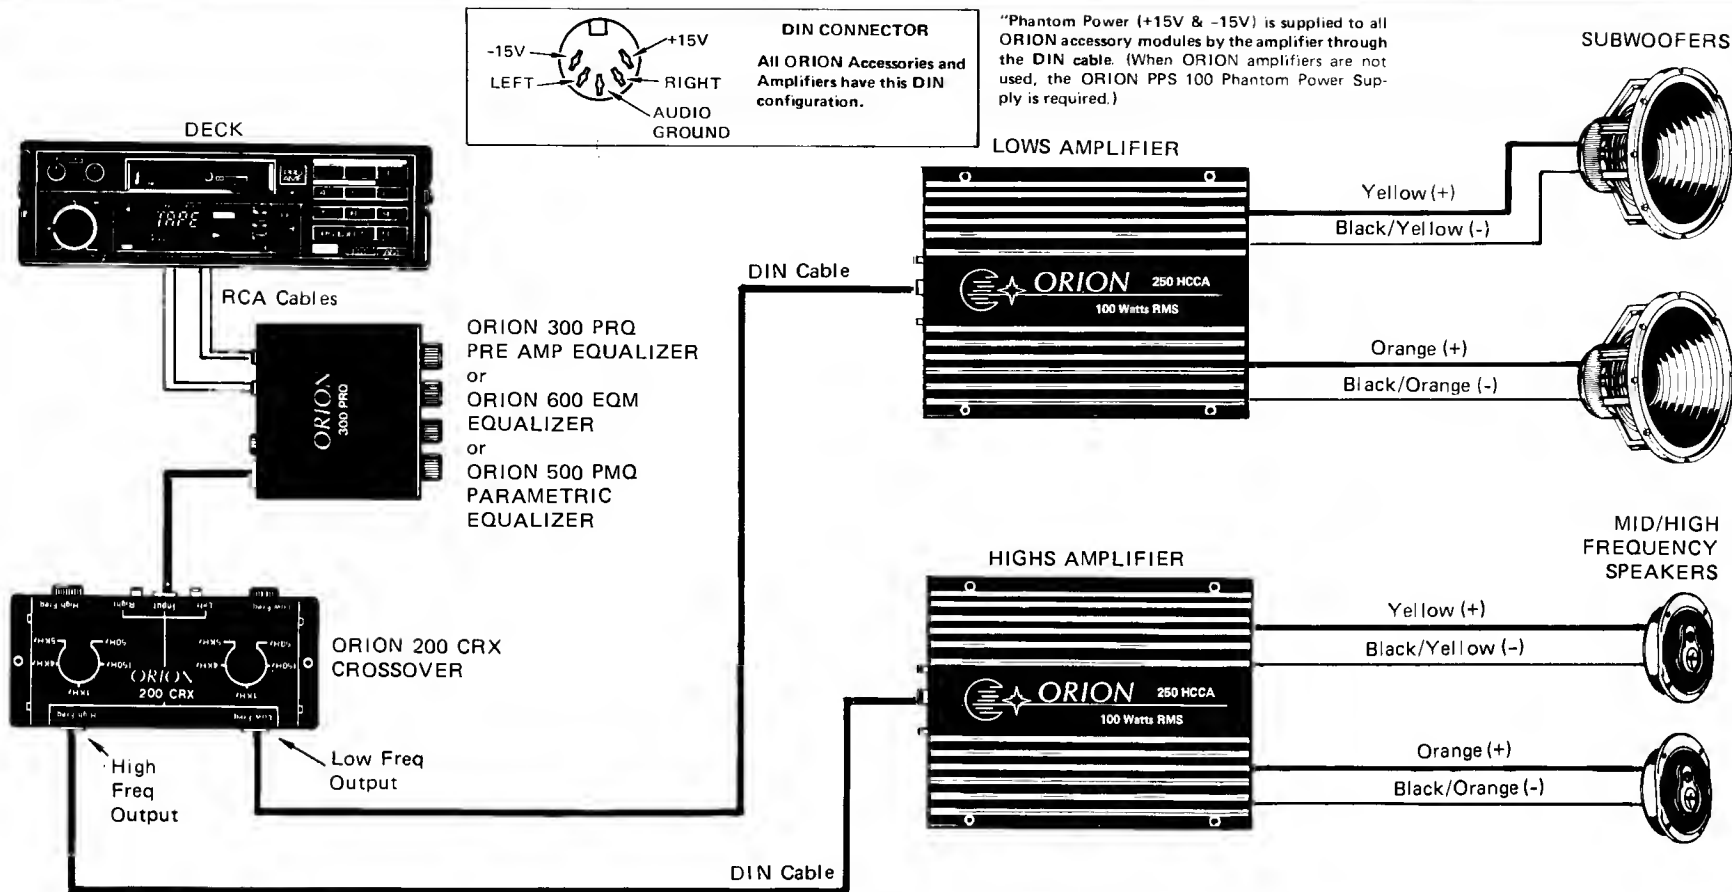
-15V
+15V
LEFT
RIGHT
AUDIO GROUND

DIN CONNECTOR

All ORION Accessories and Amplifiers have this DIN configuration.

"Phantom Power (+15V & -15V) is supplied to all ORION accessory modules by the amplifier through the DIN cable. (When ORION amplifiers are not used, the ORION PPS 100 Phantom Power Supply is required.)

SUBWOOFERS

DECK

TAPE

LOWS AMPLIFIER

Yellow (+)

Black/Yellow (-)

DIN Cable

ORION 250 HCCA
100 Watts RMS

RCA Cables

ORION 300 PRQ
PRE AMP EQUALIZER
or
ORION 600 EQM
EQUALIZER
or
ORION 500 PMQ
PARAMETRIC
EQUALIZER

ORION
300 PRQ

Orange (+)

Black/Orange (-)

MID/HIGH
FREQUENCY
SPEAKERS

HIGHS AMPLIFIER

Yellow (+)

Black/Yellow (-)

ORION
200 CRX

ORION 200 CRX
CROSSOVER

ORION 250 HCCA
100 Watts RMS

Orange (+)

Black/Orange (-)

High
Freq
Output

Low Freq
Output

DIN Cable